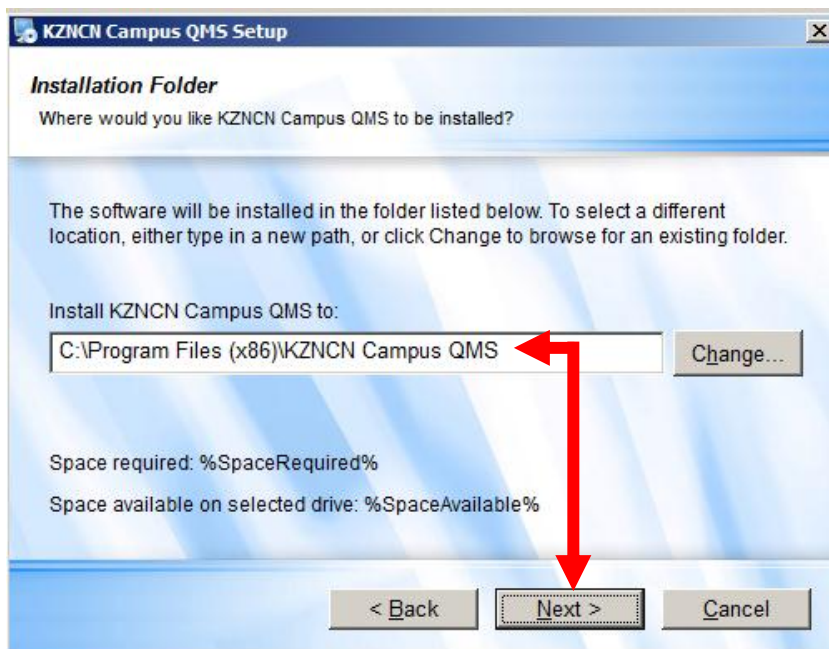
KZNCN Campus QMS Setup

Installation Folder

Where would you like KZNCN Campus QMS to be installed?

The software will be installed in the folder listed below. To select a different location, either type in a new path, or click Change to browse for an existing folder.

Install KZNCN Campus QMS to:

C:\Program Files (x86)\KZNCN Campus QMS

Change...

Space required: %SpaceRequired%

Space available on selected drive: %SpaceAvailable%

< Back

Next >

Cancel